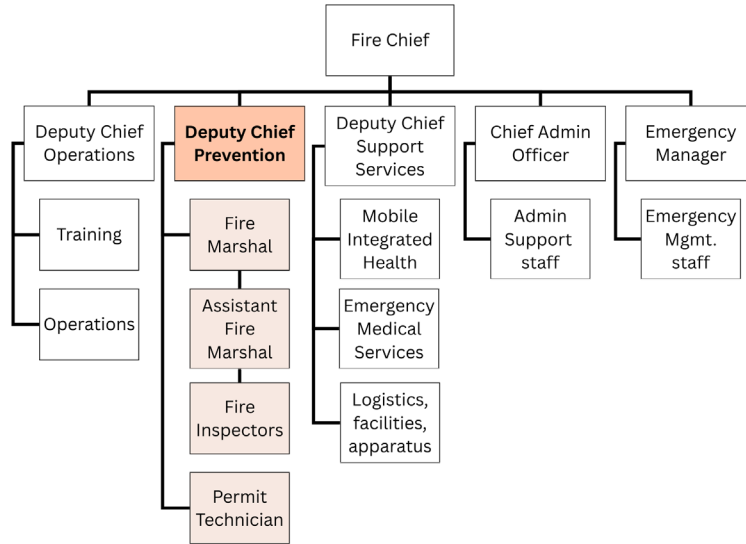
Fire Chief

Deputy Chief Operations

Training

Operations

Deputy Chief Prevention

Fire Marshal

Assistant Fire Marshal

Fire Inspectors

Permit Technician

Deputy Chief Support Services

Mobile Integrated Health

Emergency Medical Services

Logistics, facilities, apparatus

Chief Admin Officer

Admin Support staff

Emergency Manager

Emergency Mgmt. staff